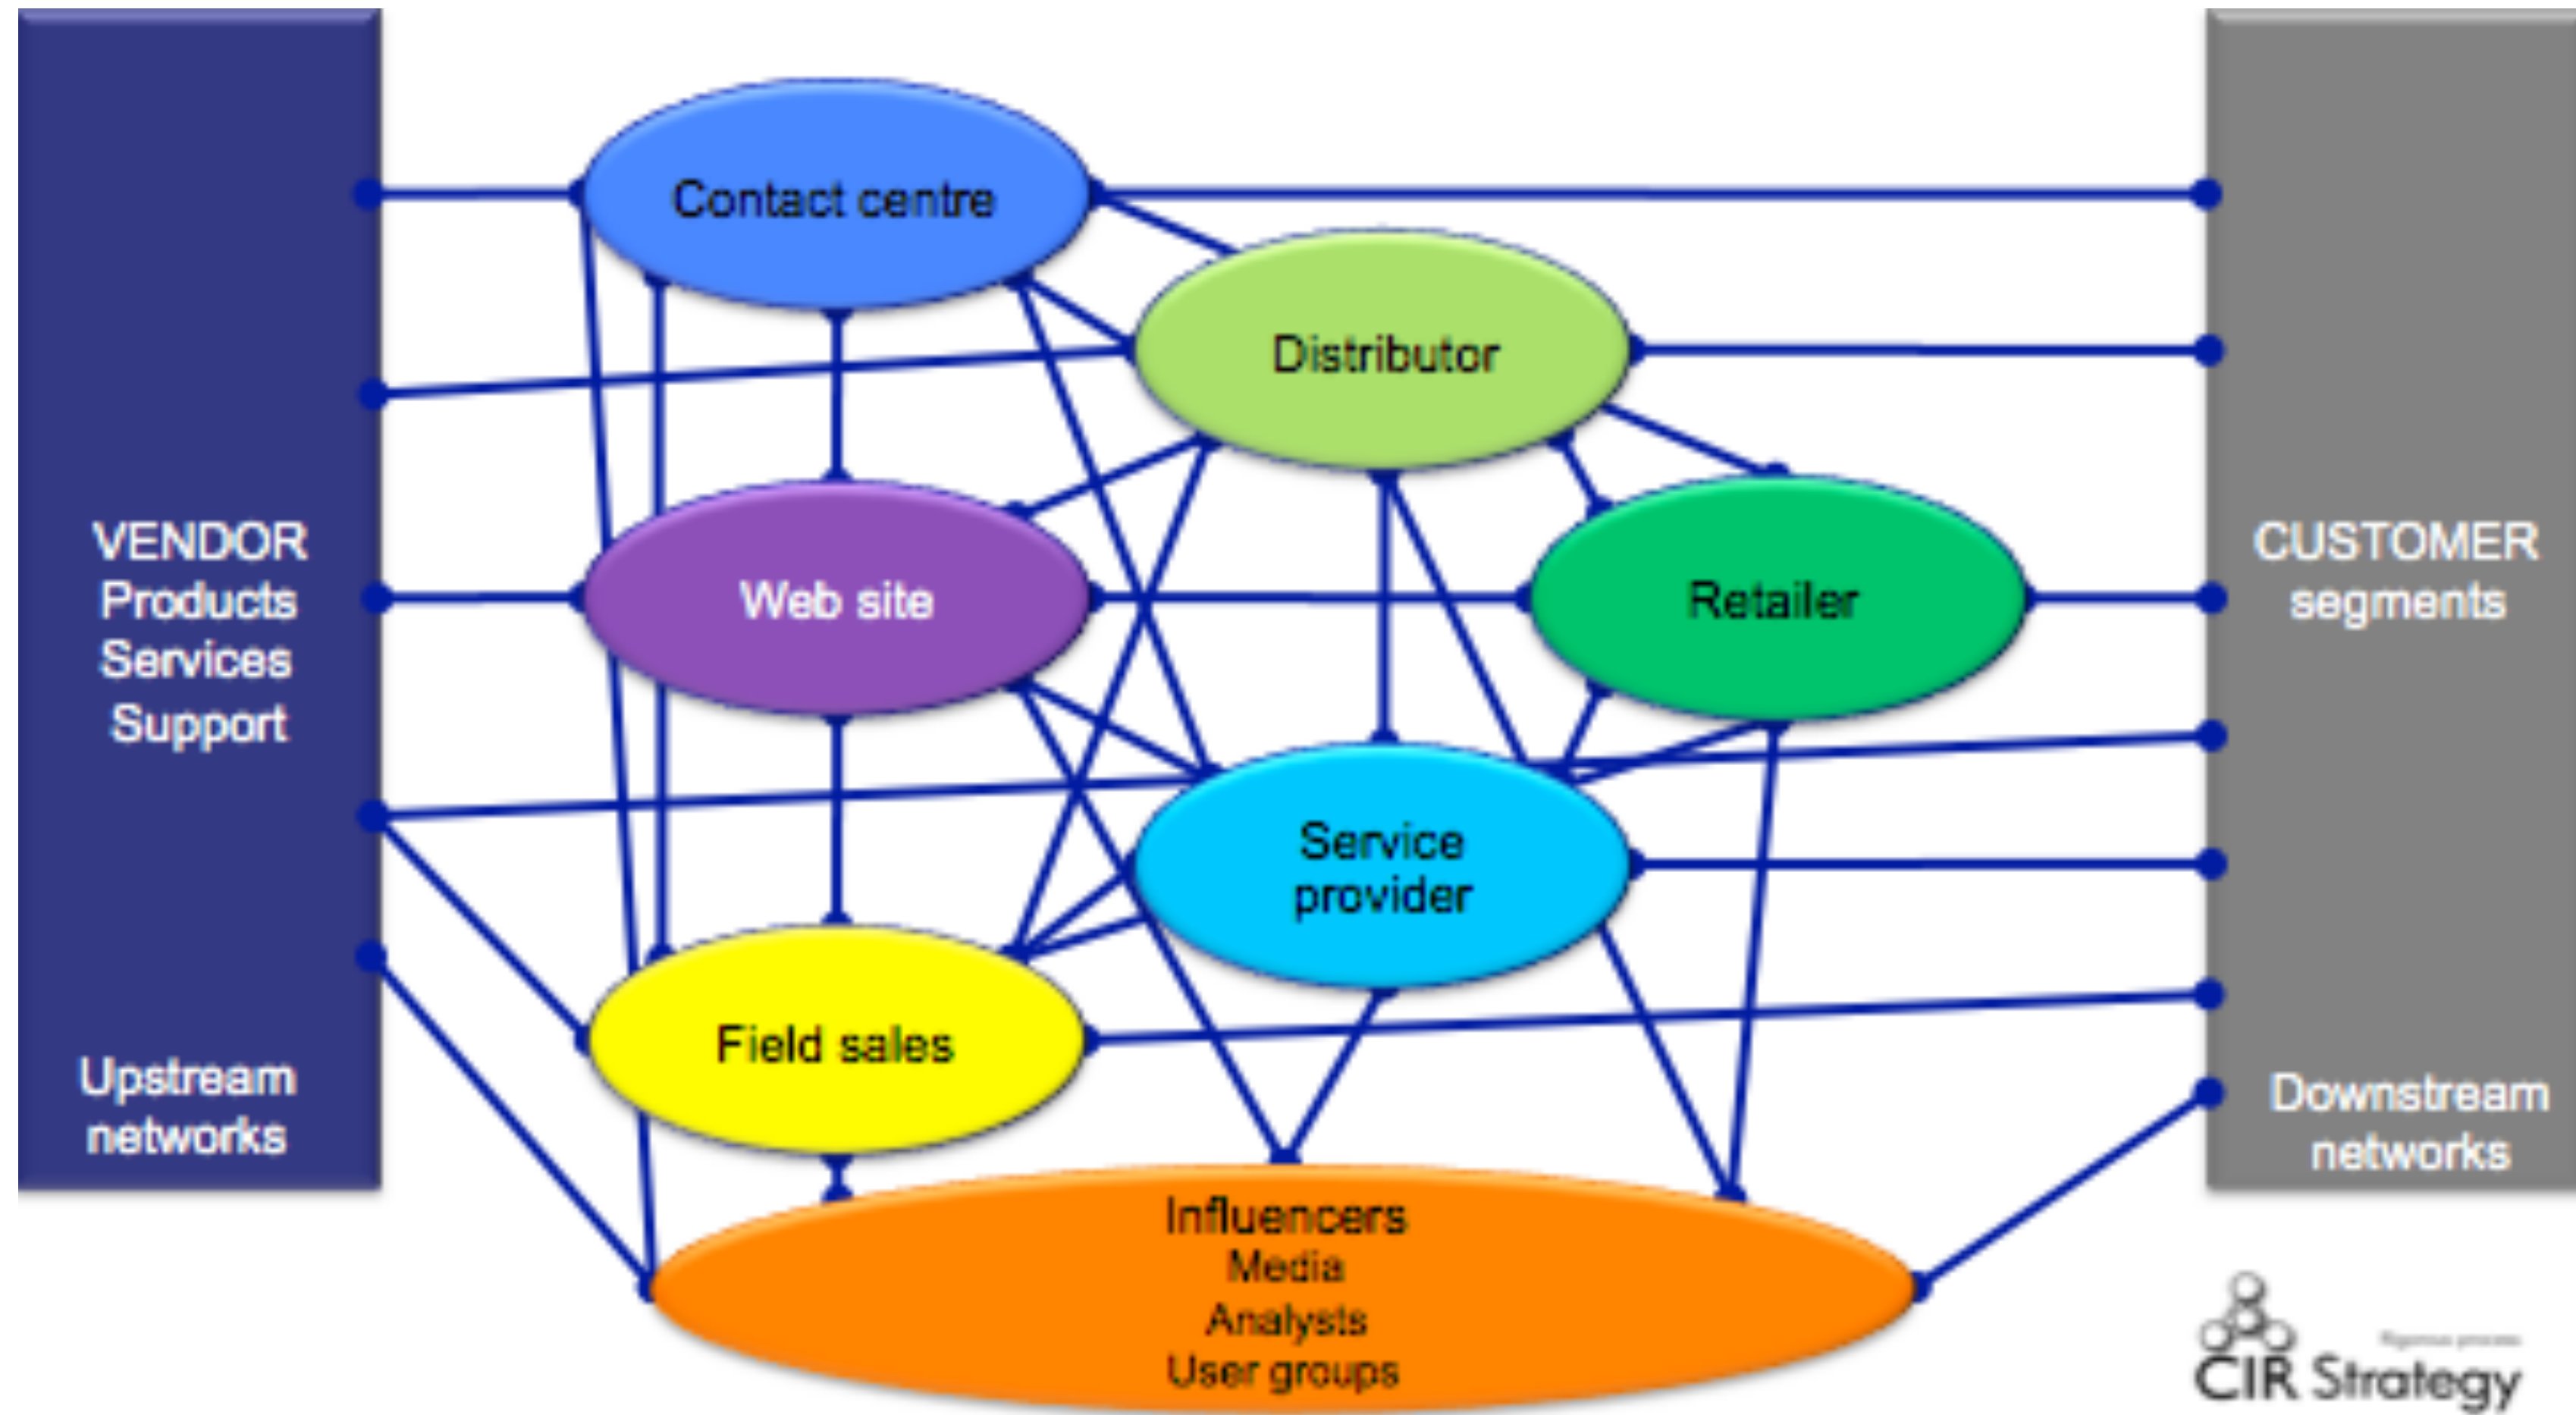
VENDOR
Products
Services
Support

Upstream networks

Contact centre

Distributor

Web site

Retailer

Service provider

Field sales

Influencers
Media
Analysts
User groups

CUSTOMER segments

Downstream networks

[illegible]
CIR Strategy